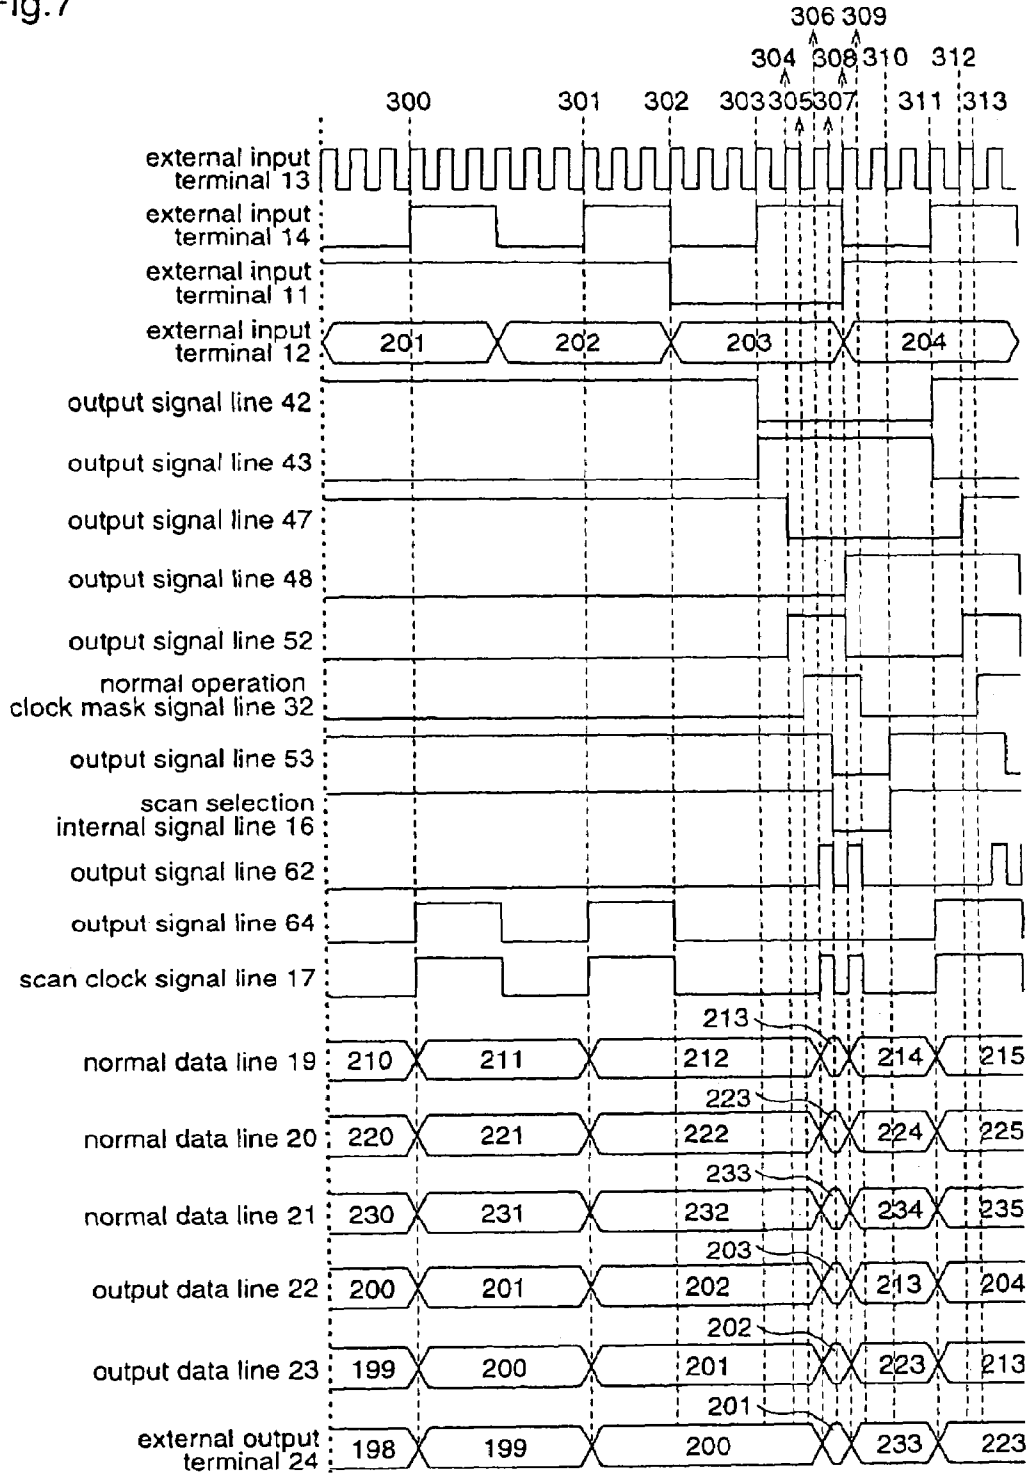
Fig.7

306 309
304 308 310 312
300 301 302 303 305 307 311 313

external input terminal 13
external input terminal 14
external input terminal 11
external input terminal 12
201
202
203
204
output signal line 42
output signal line 43
output signal line 47
output signal line 48
output signal line 52
normal operation clock mask signal line 32
output signal line 53
scan selection internal signal line 16
output signal line 62
output signal line 64
scan clock signal line 17
213
normal data line 19
210 211 212 214 215
223
normal data line 20
220 221 222 224 225
233
normal data line 21
230 231 232 234 235
203
output data line 22
200 201 202 213 204
202
output data line 23
199 200 201 223 213
201
external output terminal 24
198 199 200 233 223